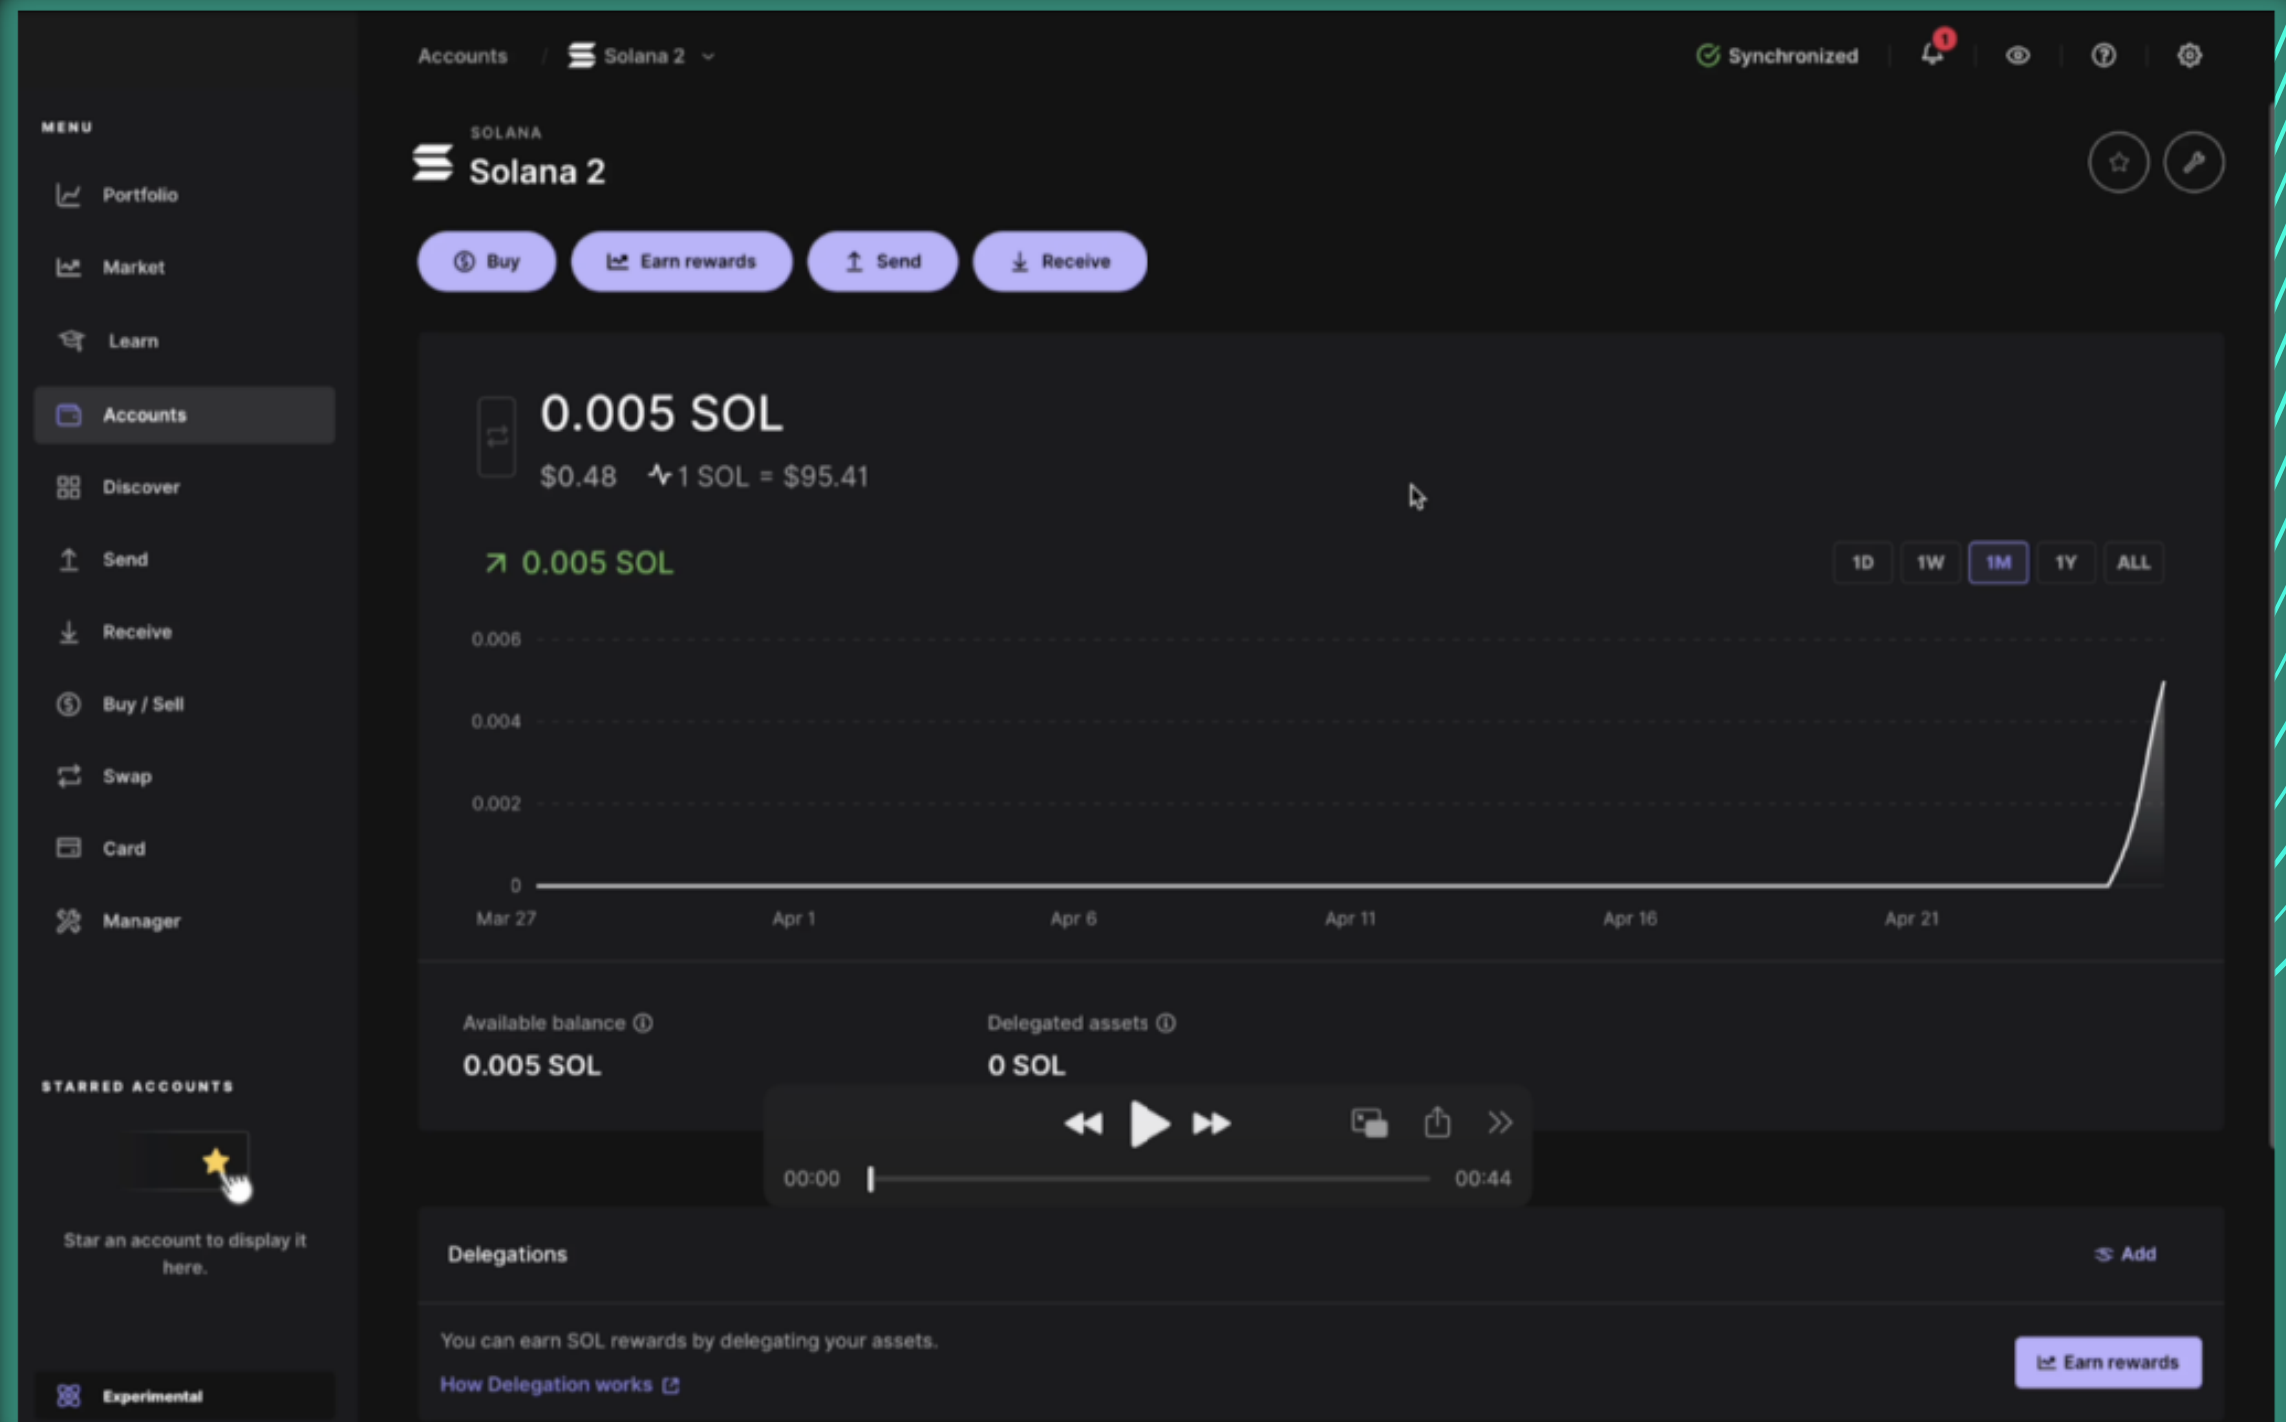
Accounts / Solana 2

Synchronized

1

MENU

Portfolio

Market

Learn

Accounts

Discover

Send

Receive

Buy / Sell

Swap

Card

Manager

STARRED ACCOUNTS

Star an account to display it here.

Experimental

SOLANA

Solana 2

Buy

Earn rewards

Send

Receive

0.005 SOL

$0.48 1 SOL = $95.41

0.005 SOL

1D 1W 1M 1Y ALL

0.006

0.004

0.002

0

Mar 27 Apr 1 Apr 6 Apr 11 Apr 16 Apr 21

Available balance

0.005 SOL

Delegated assets

0 SOL

00:00 00:44

Delegations

Add

You can earn SOL rewards by delegating your assets.

How Delegation works

Earn rewards